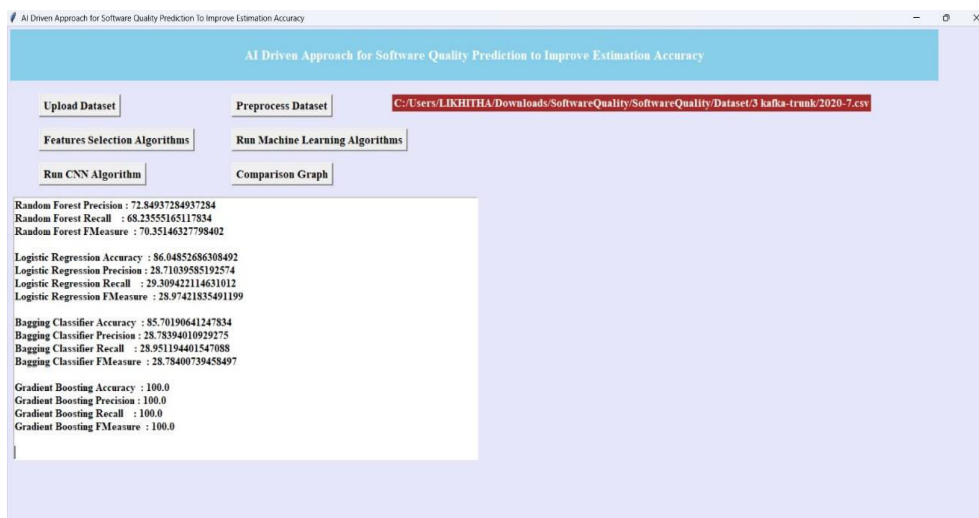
AI Driven Approach for Software Quality Prediction To Improve Estimation Accuracy

AI Driven Approach for Software Quality Prediction to Improve Estimation Accuracy

Upload Dataset

Preprocess Dataset

C:/Users/LIKHITHA/Downloads/SoftwareQuality/SoftwareQuality/Dataset/3 kafka-trunk/2020-7.csv

Features Selection Algorithms

Run Machine Learning Algorithms

Run CNN Algorithm

Comparison Graph

Random Forest Precision : 72.84937284937284
Random Forest Recall : 68.23555165117834
Random Forest FMeasure : 70.35146327798402

Logistic Regression Accuracy : 86.04852686308492
Logistic Regression Precision : 28.71039585192574
Logistic Regression Recall : 29.309422114631012
Logistic Regression FMeasure : 28.97421835491199

Bagging Classifier Accuracy : 85.70190641247834
Bagging Classifier Precision : 28.78394010929275
Bagging Classifier Recall : 28.951194401547088
Bagging Classifier FMeasure : 28.78400739458497

Gradient Boosting Accuracy : 100.0
Gradient Boosting Precision : 100.0
Gradient Boosting Recall : 100.0
Gradient Boosting FMeasure : 100.0